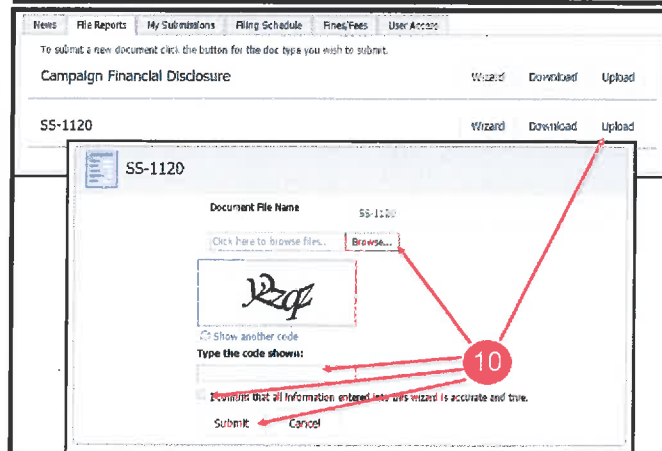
News | File Reports | My Submissions | Filing Schedule | Fines/Fees | User Access

To submit a new document click the button for the doc type you wish to submit.

Campaign Financial Disclosure Wizard Download Upload

SS-1120 Wizard Download Upload

SS-1120

Document File Name SS-1120

Click here to browse files... Browse...

R2qz

Show another code

Type the code shown:

10

I confirm that all information entered into this wizard is accurate and true.

Submit Cancel